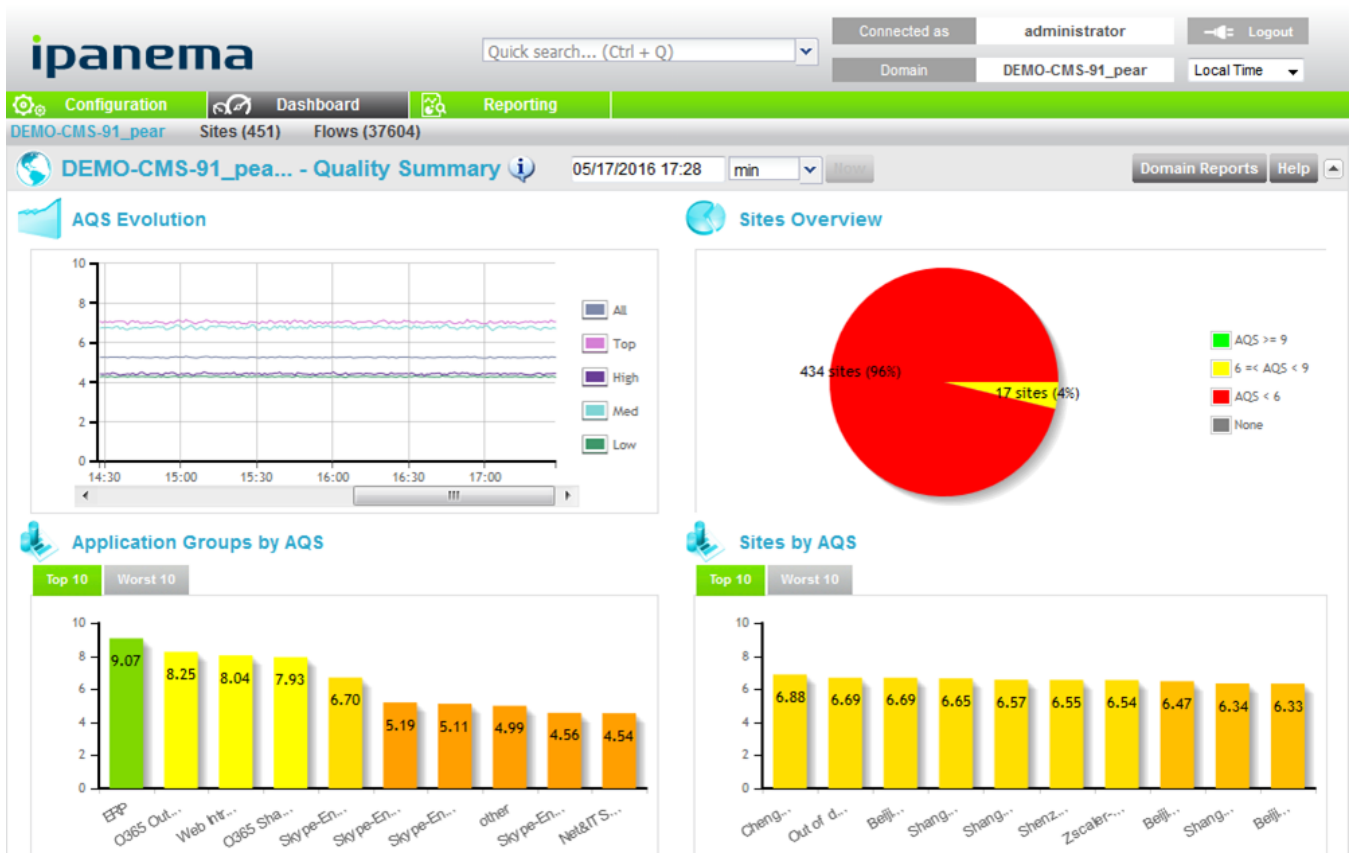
ipanema

Quick search... (Ctrl + Q)

Connected as | administrator | Logout

Domain | DEMO-CMS-91_pear | Local Time

Configuration | Dashboard | Reporting

DEMO-CMS-91_pear Sites (451) Flows (37604)

DEMO-CMS-91_pea... - Quality Summary

05/17/2016 17:28 min Now

Domain Reports Help

AQS Evolution

10
8
6
4
2
0
14:30 15:00 15:30 16:00 16:30 17:00

All
Top
High
Med
Low

Sites Overview

434 sites (96%)
17 sites (4%)

AQS >= 9
6 =< AQS < 9
AQS < 6
None

Application Groups by AQS

Top 10 Worst 10

10
8
6
4
2
0

9.07 8.25 8.04 7.93 6.70 5.19 5.11 4.99 4.56 4.54

ERP O365 Out... Web Intr... O365 Sha... Skype-En... Skype-En... Skype-En... other Skype-En... Net&ITS...

Sites by AQS

Top 10 Worst 10

10
8
6
4
2
0

6.88 6.69 6.69 6.65 6.57 6.55 6.54 6.47 6.34 6.33

Cheng... Out of d... Beiji... Shang... Shang... Shenz... Zscaler-... Beiji... Shang... Beiji...